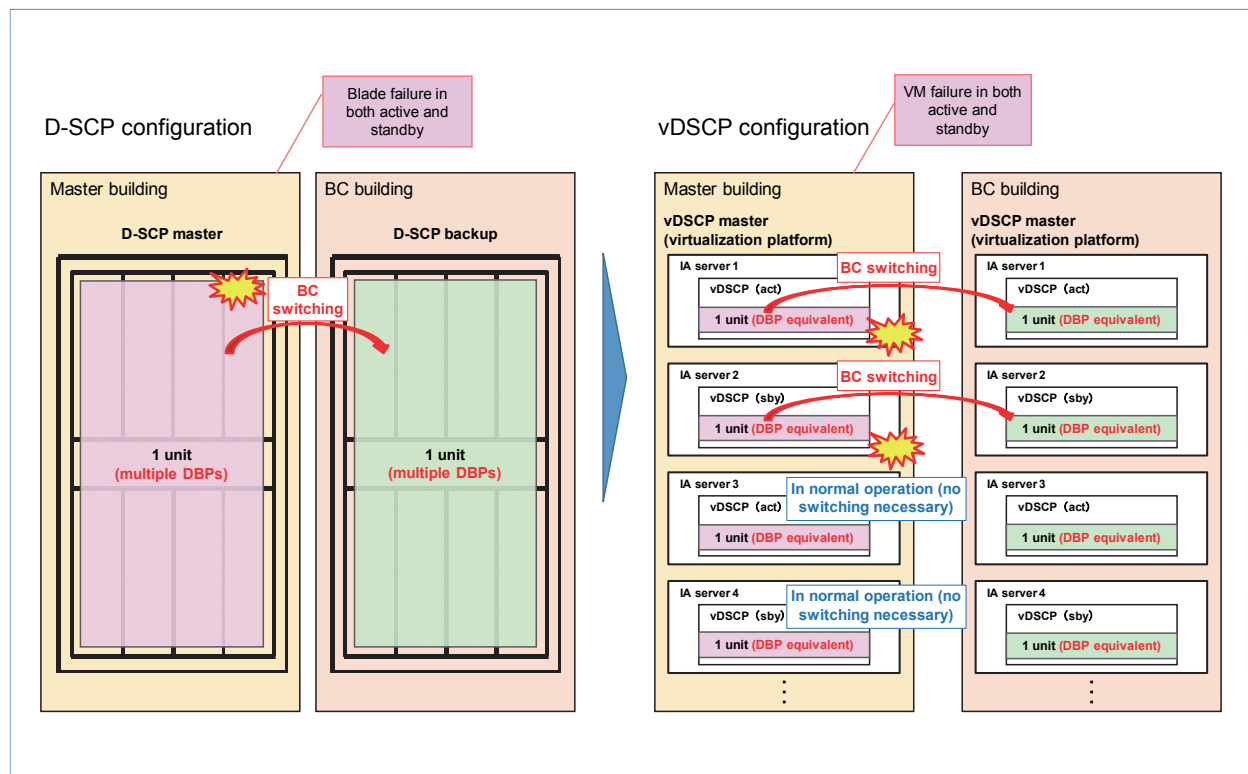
D-SCP configuration

Blade failure in both active and standby

Master building

D-SCP master

BC switching

1 unit
(multiple DBPs)

BC building

D-SCP backup

1 unit
(multiple DBPs)

vDSCP configuration

VM failure in both active and standby

Master building

vDSCP master
(virtualization platform)

IA server 1
vDSCP (act)
1 unit (DBP equivalent)

BC switching

IA server 2
vDSCP (sby)
1 unit (DBP equivalent)

BC switching

IA server 3
vDSCP (act)
1 unit (DBP equivalent)

In normal operation (no switching necessary)

IA server 4
vDSCP (sby)
1 unit (DBP equivalent)

In normal operation (no switching necessary)

BC building

vDSCP master
(virtualization platform)

IA server 1
vDSCP (act)
1 unit (DBP equivalent)

IA server 2
vDSCP (sby)
1 unit (DBP equivalent)

IA server 3
vDSCP (act)
1 unit (DBP equivalent)

IA server 4
vDSCP (sby)
1 unit (DBP equivalent)